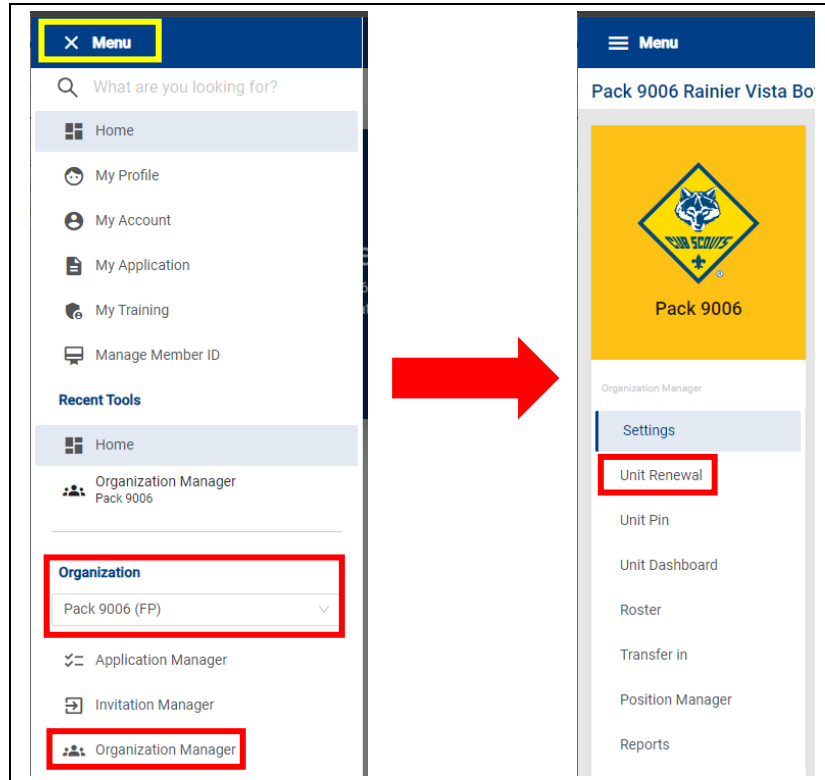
Menu

What are you looking for?

Home

My Profile

My Account

My Application

My Training

Manage Member ID

Recent Tools

Home

Organization Manager
Pack 9006

Organization

Pack 9006 (FP)

Application Manager

Invitation Manager

Organization Manager

Menu

Pack 9006 Rainier Vista Boy

CUB SCOUTS

Pack 9006

Organization Manager

Settings

Unit Renewal

Unit Pin

Unit Dashboard

Roster

Transfer in

Position Manager

Reports